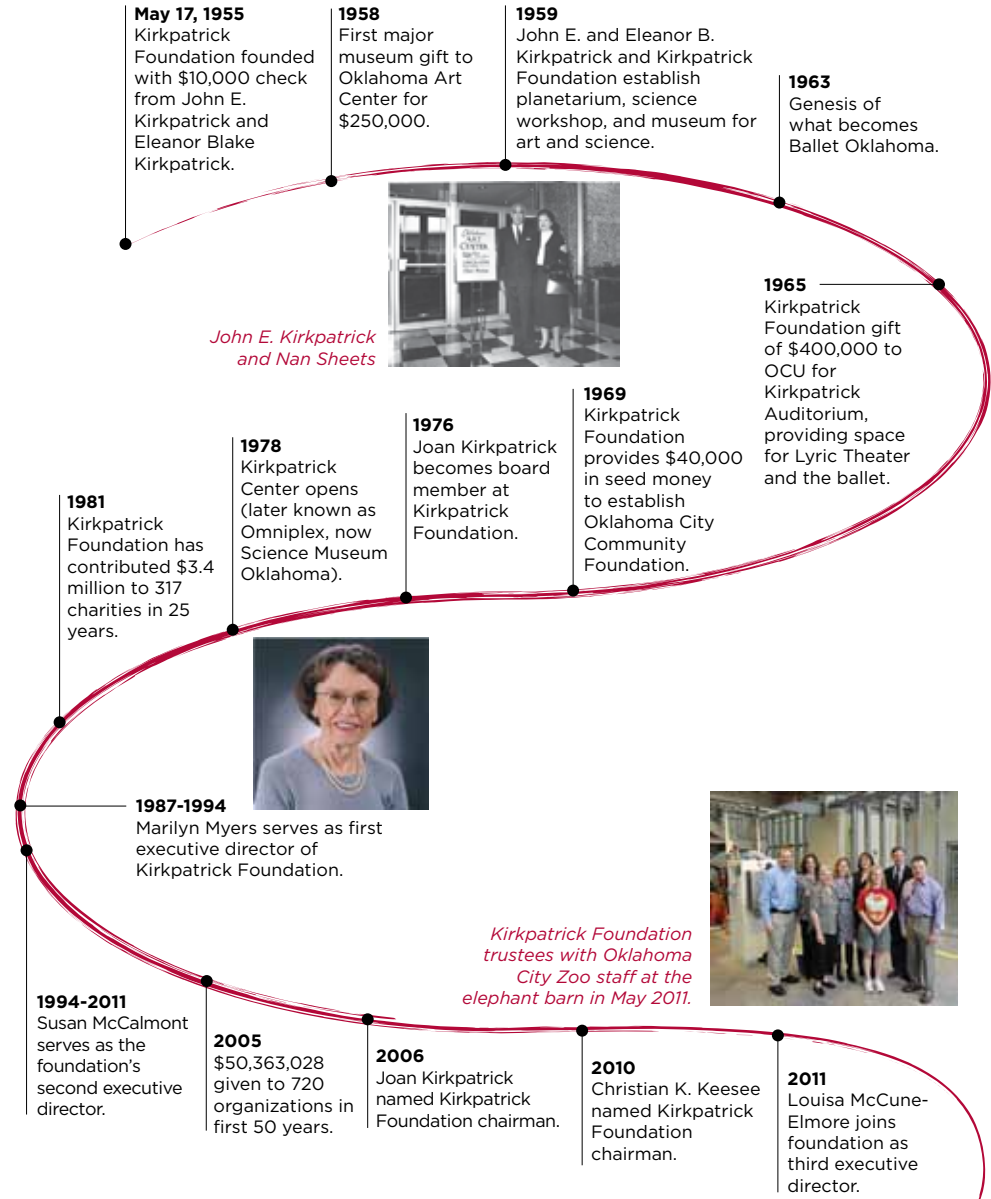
**May 17, 1955**
Kirkpatrick Foundation founded with $10,000 check from John E. Kirkpatrick and Eleanor Blake Kirkpatrick.

**1958**
First major museum gift to Oklahoma Art Center for $250,000.

**1959**
John E. and Eleanor B. Kirkpatrick and Kirkpatrick Foundation establish planetarium, science workshop, and museum for art and science.

**1963**
Genesis of what becomes Ballet Oklahoma.

Oklahoma ART CENTER

*John E. Kirkpatrick and Nan Sheets*

**1965**
Kirkpatrick Foundation gift of $400,000 to OCU for Kirkpatrick Auditorium, providing space for Lyric Theater and the ballet.

**1969**
Kirkpatrick Foundation provides $40,000 in seed money to establish Oklahoma City Community Foundation.

**1976**
Joan Kirkpatrick becomes board member at Kirkpatrick Foundation.

**1978**
Kirkpatrick Center opens (later known as Omniplex, now Science Museum Oklahoma).

**1981**
Kirkpatrick Foundation has contributed $3.4 million to 317 charities in 25 years.

**1987-1994**
Marilyn Myers serves as first executive director of Kirkpatrick Foundation.

*Kirkpatrick Foundation trustees with Oklahoma City Zoo staff at the elephant barn in May 2011.*

**1994-2011**
Susan McCalmont serves as the foundation's second executive director.

**2005**
$50,363,028 given to 720 organizations in first 50 years.

**2006**
Joan Kirkpatrick named Kirkpatrick Foundation chairman.

**2010**
Christian K. Keesee named Kirkpatrick Foundation chairman.

**2011**
Louisa McCune-Elmore joins foundation as third executive director.